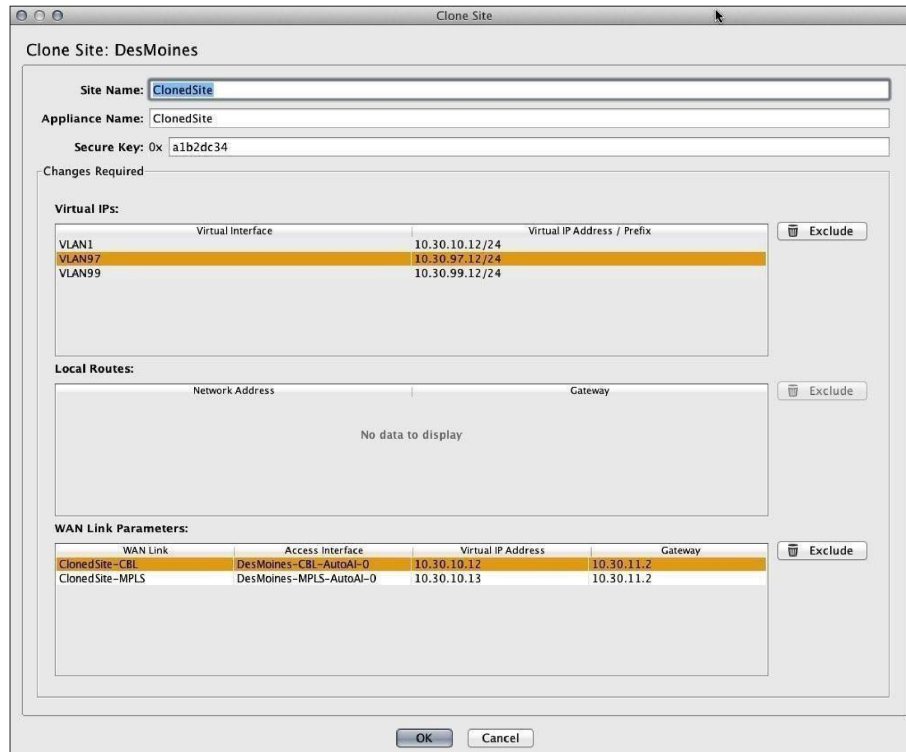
Clone Site

Clone Site: DesMoines

Site Name: ClonedSite

Appliance Name: ClonedSite

Secure Key: 0x a1b2dc34

Changes Required

Virtual IPs:

| Virtual Interface | Virtual IP Address / Prefix |
|---|---|
| VLAN1 | 10.30.10.12/24 |
| VLAN97 | 10.30.97.12/24 |
| VLAN99 | 10.30.99.12/24 |

Exclude

Local Routes:

| Network Address | Gateway |
|---|---|

No data to display

Exclude

WAN Link Parameters:

| WAN Link | Access Interface | Virtual IP Address | Gateway |
|---|---|---|---|
| ClonedSite-CBL | DesMoines-CBL-AutoAI-0 | 10.30.10.12 | 10.30.11.2 |
| ClonedSite-MPLS | DesMoines-MPLS-AutoAI-0 | 10.30.10.13 | 10.30.11.2 |

Exclude

OK Cancel